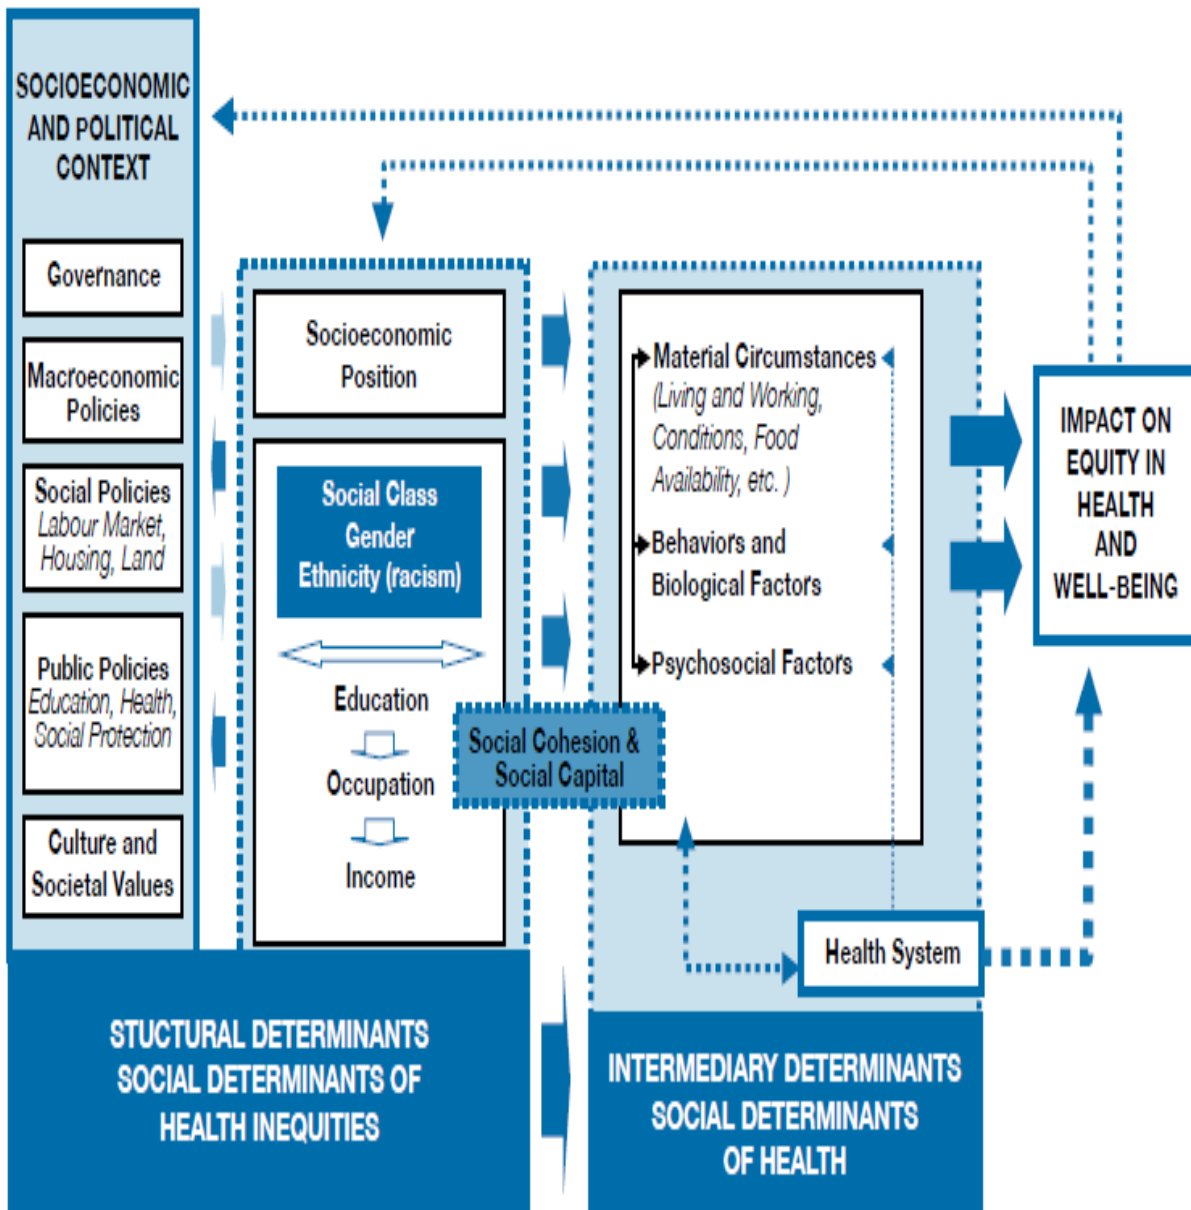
SOCIOECONOMIC AND POLITICAL CONTEXT

Governance

Macroeconomic Policies

Social Policies
Labour Market, Housing, Land

Public Policies
Education, Health, Social Protection

Culture and Societal Values

Socioeconomic Position

Social Class
Gender
Ethnicity (racism)

Education

Occupation

Income

Social Cohesion & Social Capital

Material Circumstances
(Living and Working, Conditions, Food Availability, etc. )

Behaviors and Biological Factors

Psychosocial Factors

Health System

IMPACT ON EQUITY IN HEALTH AND WELL-BEING

STUCTURAL DETERMINANTS
SOCIAL DETERMINANTS OF HEALTH INEQUITIES

INTERMEDIARY DETERMINANTS
SOCIAL DETERMINANTS
OF HEALTH